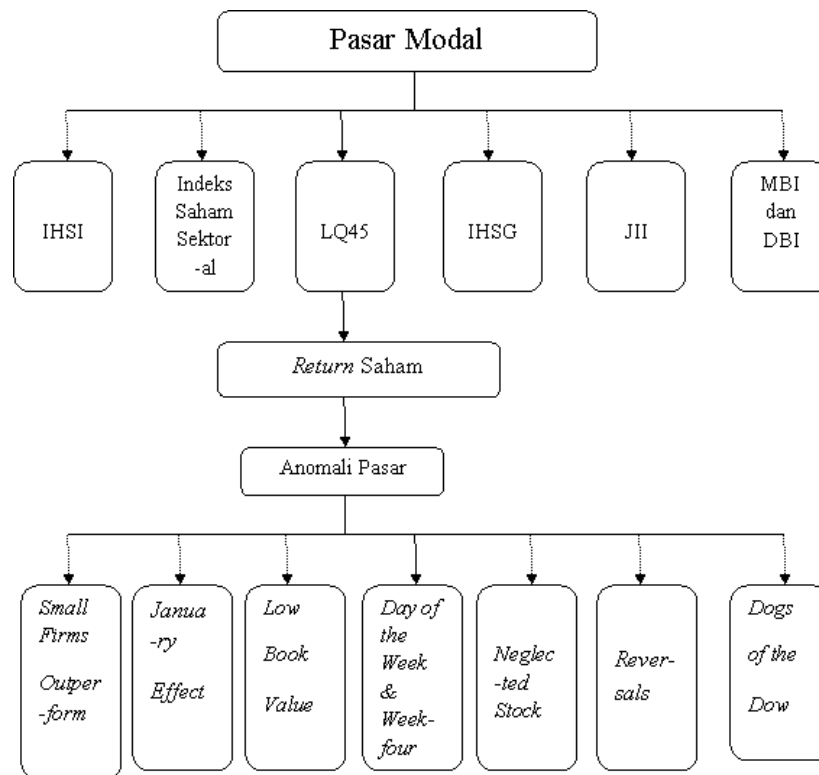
Pasar Modal

IHSI

Indeks Saham Sektor -al

LQ45

IHSG

JII

MBI dan DBI

*Return* Saham

Anomali Pasar

*Small Firms Outper -form*

*Janua -ry Effect*

*Low Book Value*

*Day of the Week & Week-four*

*Neglec -ted Stock*

*Rever-sals*

*Dogs of the Dow*